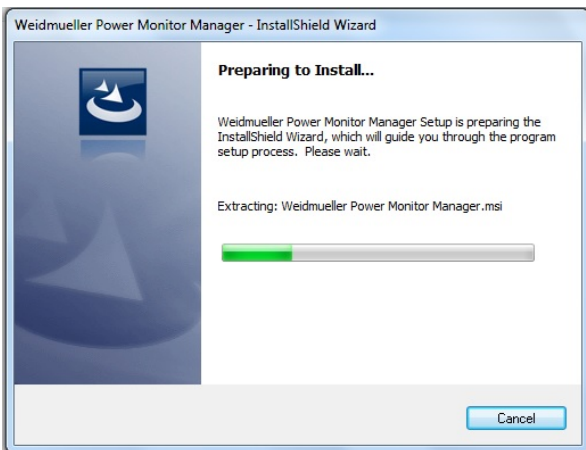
Weidmueller Power Monitor Manager - InstallShield Wizard

Preparing to Install...

Weidmueller Power Monitor Manager Setup is preparing the InstallShield Wizard, which will guide you through the program setup process. Please wait.

Extracting: Weidmueller Power Monitor Manager.msi

Cancel